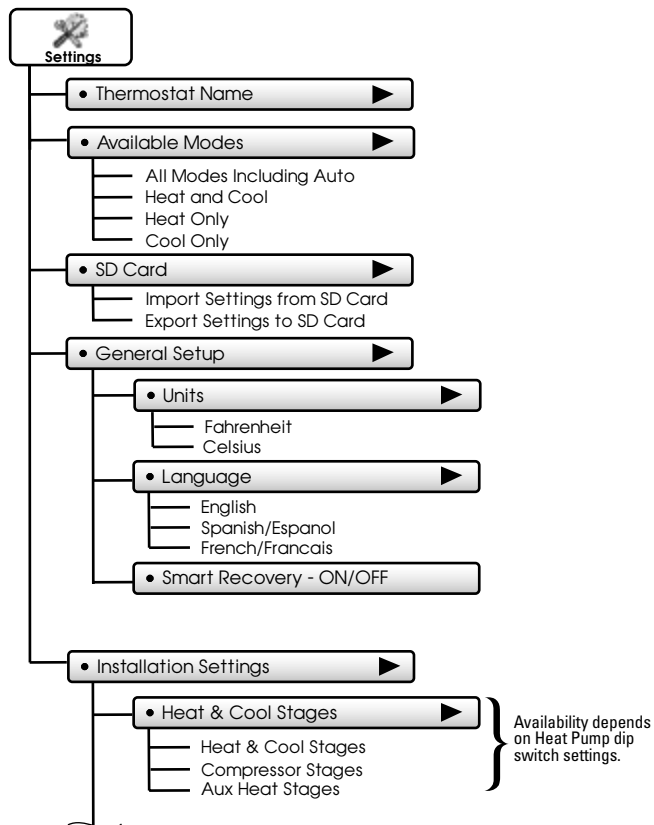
Settings

• Thermostat Name

• Available Modes

All Modes Including Auto
Heat and Cool
Heat Only
Cool Only

• SD Card

Import Settings from SD Card
Export Settings to SD Card

• General Setup

• Units

Fahrenheit
Celsius

• Language

English
Spanish/Espanol
French/Francais

• Smart Recovery - ON/OFF

• Installation Settings

• Heat & Cool Stages

Heat & Cool Stages
Compressor Stages
Aux Heat Stages

Availability depends on Heat Pump dip switch settings.